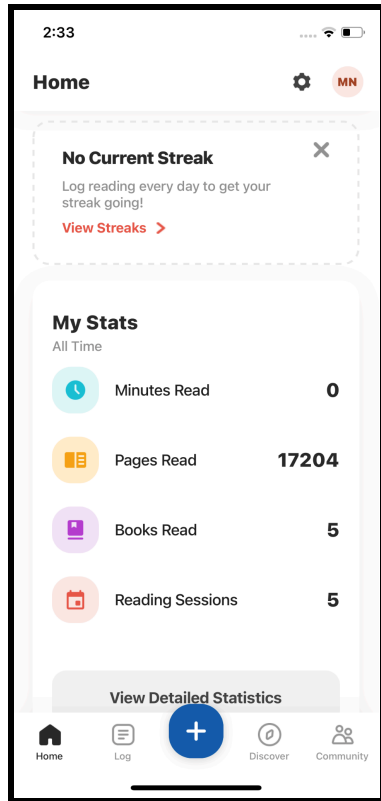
2:33

Home

MN

No Current Streak

Log reading every day to get your streak going!

View Streaks >

My Stats

All Time

Minutes Read 0

Pages Read 17204

Books Read 5

Reading Sessions 5

View Detailed Statistics

Home

Log

+

Discover

Community